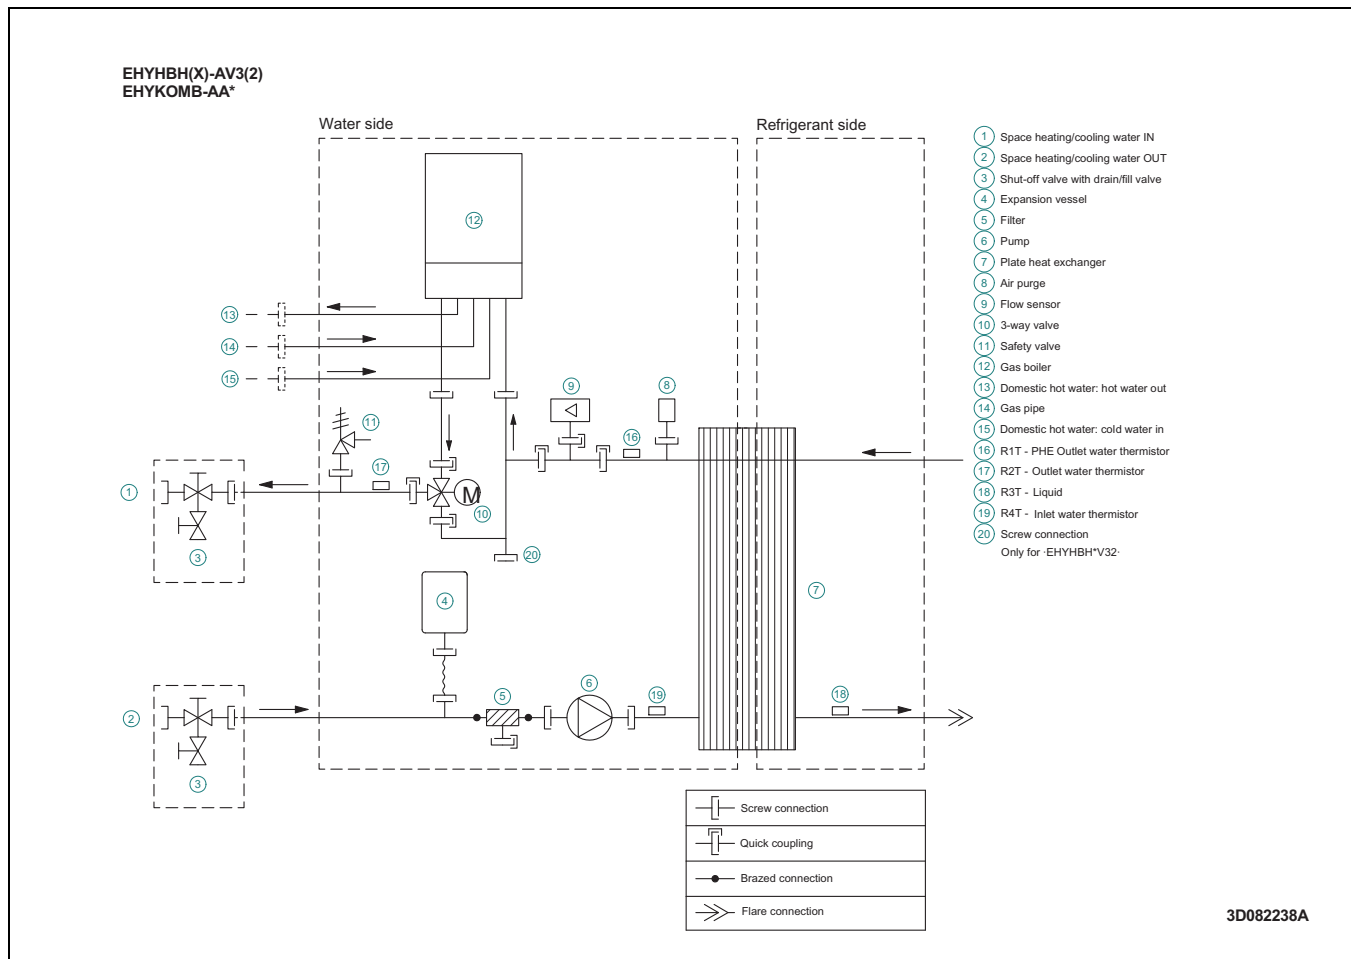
EHYHBH(X)-AV3(2)
EHYKOMB-AA*

Water side

Refrigerant side

12
13
14
15
11
17
9
16
8
1
3
10
M
20
4
7
2
3
5
6
19
18

1 Space heating/cooling water IN
2 Space heating/cooling water OUT
3 Shut-off valve with drain/fill valve
4 Expansion vessel
5 Filter
6 Pump
7 Plate heat exchanger
8 Air purge
9 Flow sensor
10 3-way valve
11 Safety valve
12 Gas boiler
13 Domestic hot water: hot water out
14 Gas pipe
15 Domestic hot water: cold water in
16 R1T - PHE Outlet water thermistor
17 R2T - Outlet water thermistor
18 R3T - Liquid
19 R4T - Inlet water thermistor
20 Screw connection
Only for ·EHYHBH*V32·

| Screw connection |
|---|
| Quick coupling |
| Brazed connection |
| Flare connection |

3D082238A